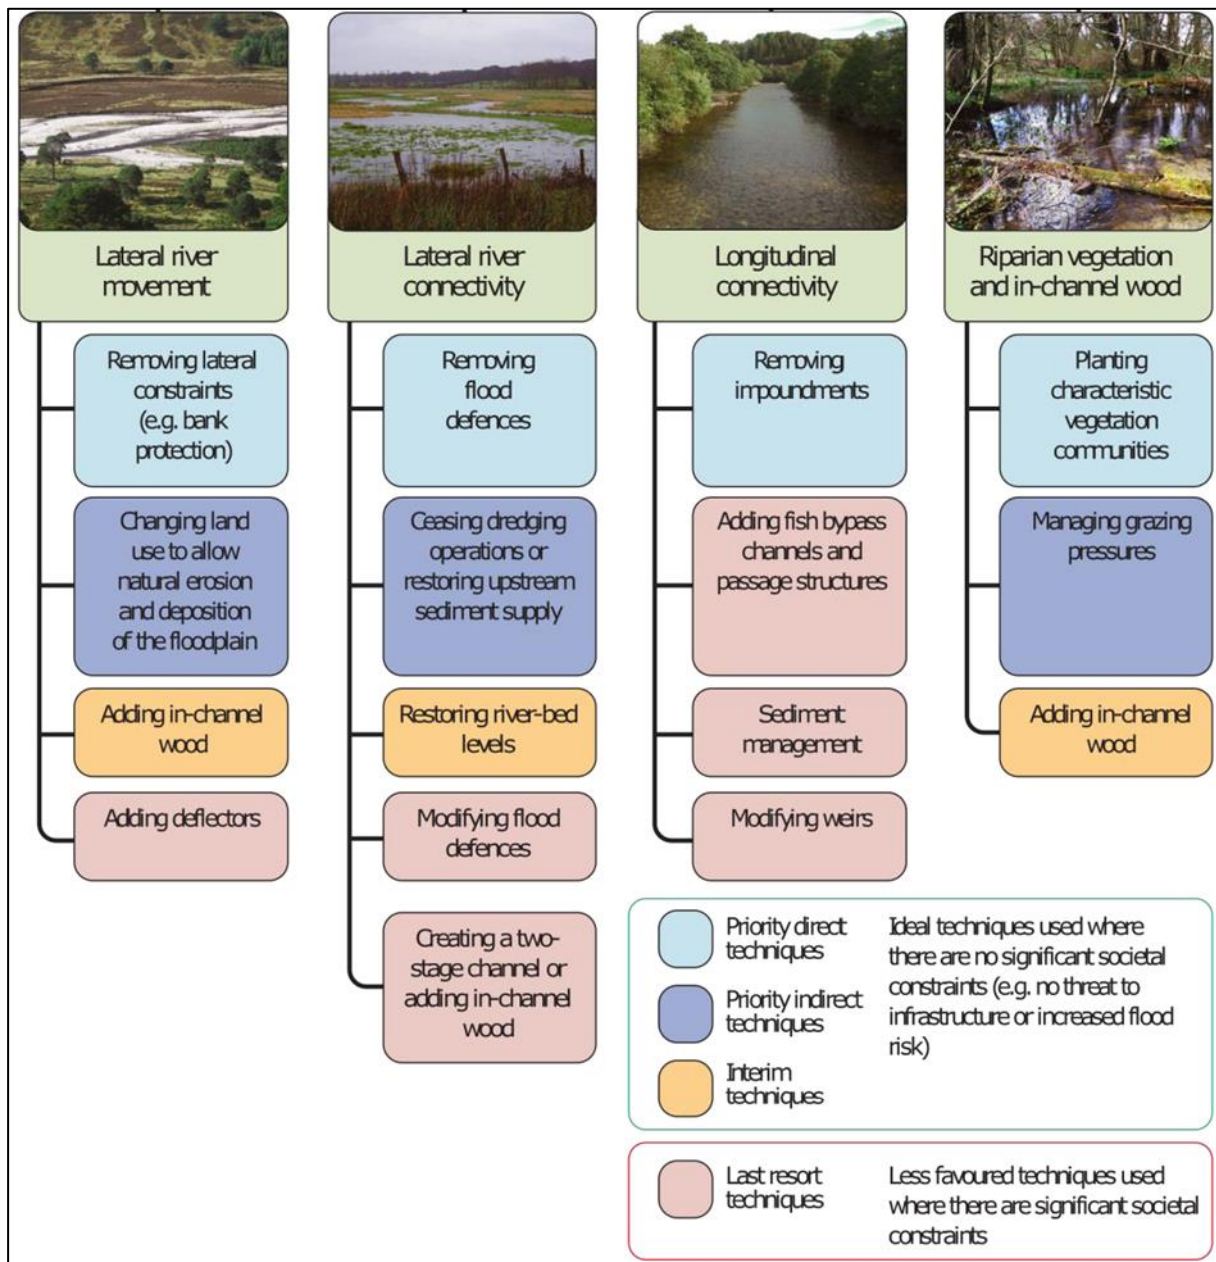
Lateral river movement

Removing lateral constraints (e.g. bank protection)

Changing land use to allow natural erosion and deposition of the floodplain

Adding in-channel wood

Adding deflectors

Lateral river connectivity

Removing flood defences

Ceasing dredging operations or restoring upstream sediment supply

Restoring river-bed levels

Modifying flood defences

Creating a two-stage channel or adding in-channel wood

Longitudinal connectivity

Removing impoundments

Adding fish bypass channels and passage structures

Sediment management

Modifying weirs

Riparian vegetation and in-channel wood

Planting characteristic vegetation communities

Managing grazing pressures

Adding in-channel wood

Priority direct techniques

Priority indirect techniques

Interim techniques

Ideal techniques used where there are no significant societal constraints (e.g. no threat to infrastructure or increased flood risk)

Last resort techniques

Less favoured techniques used where there are significant societal constraints